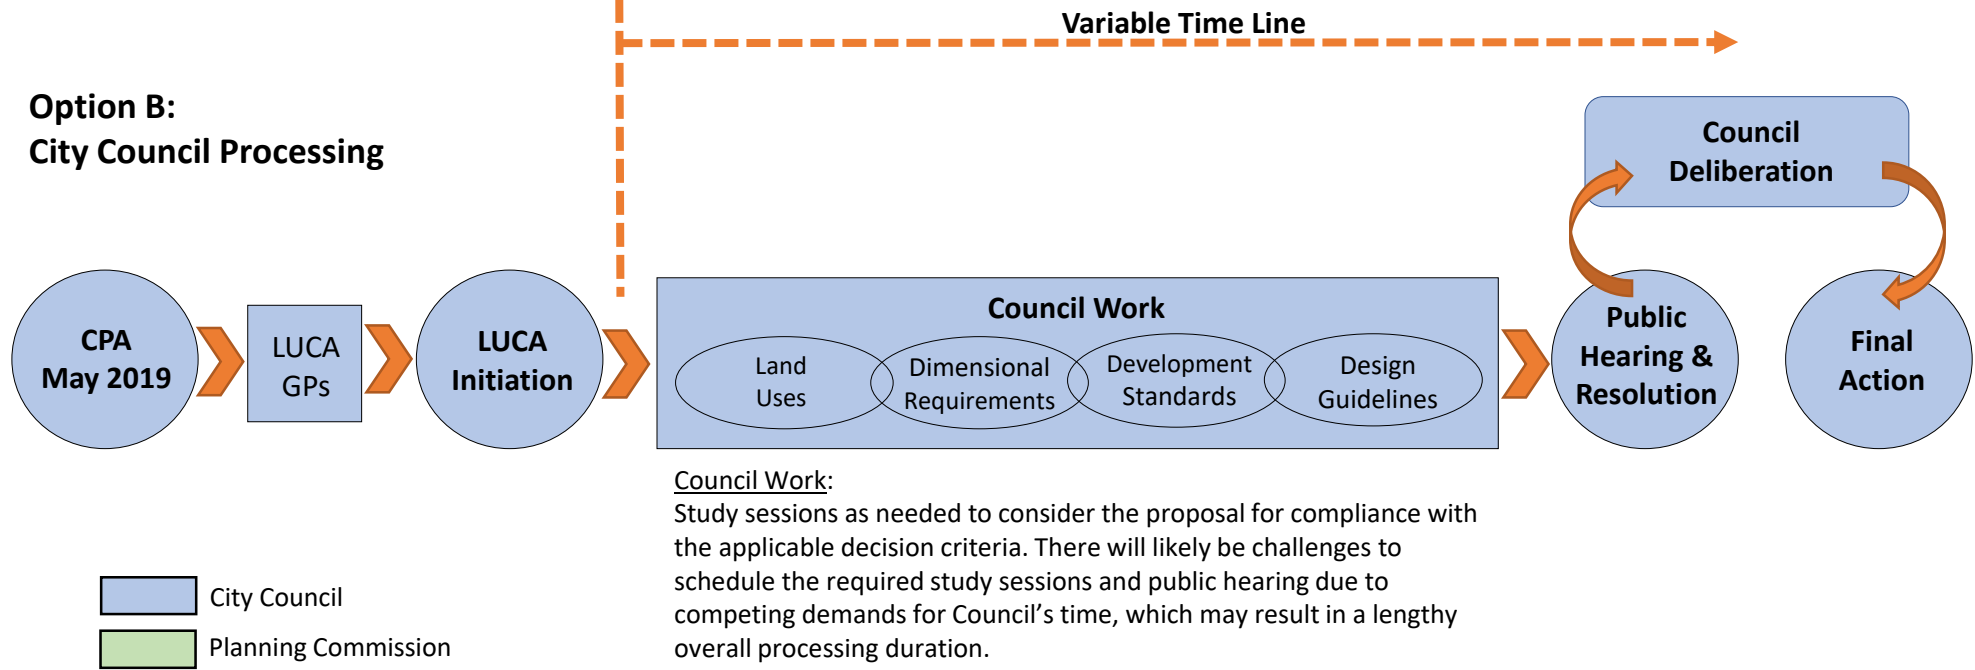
Variable Time Line

Option B:
City Council Processing

Council Deliberation

CPA May 2019

LUCA GPs

LUCA Initiation

Council Work

Land Uses

Dimensional Requirements

Development Standards

Design Guidelines

Public Hearing & Resolution

Final Action

Council Work:
Study sessions as needed to consider the proposal for compliance with the applicable decision criteria. There will likely be challenges to schedule the required study sessions and public hearing due to competing demands for Council's time, which may result in a lengthy overall processing duration.

City Council

Planning Commission